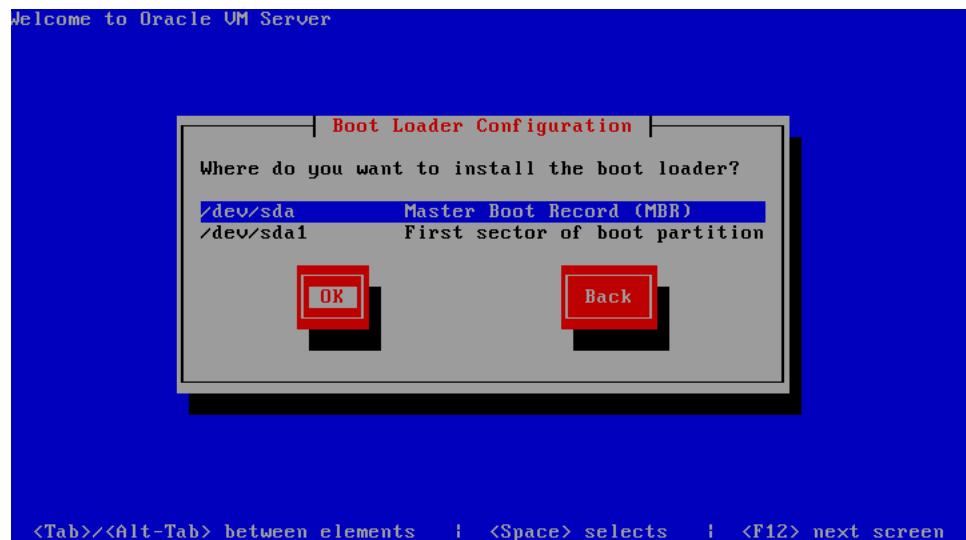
Welcome to Oracle VM Server

Boot Loader Configuration

Where do you want to install the boot loader?

| | |
|---|---|
| /dev/sda | Master Boot Record (MBR) |
| /dev/sda1 | First sector of boot partition |

OK

Back

<Tab>/<Alt-Tab> between elements | <Space> selects | <F12> next screen